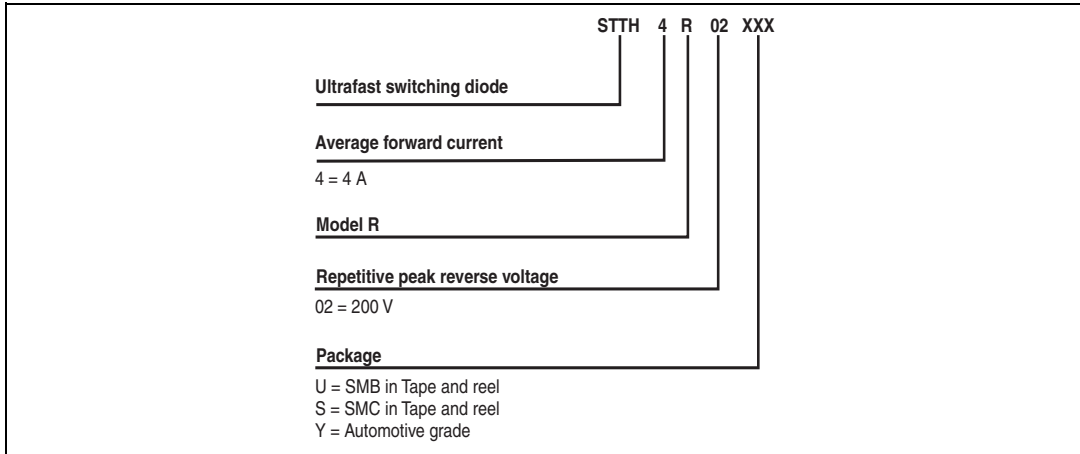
STTH 4 R 02 XXX

Ultrafast switching diode

Average forward current

4 = 4 A

Model R

Repetitive peak reverse voltage

02 = 200 V

Package

U = SMB in Tape and reel
S = SMC in Tape and reel
Y = Automotive grade